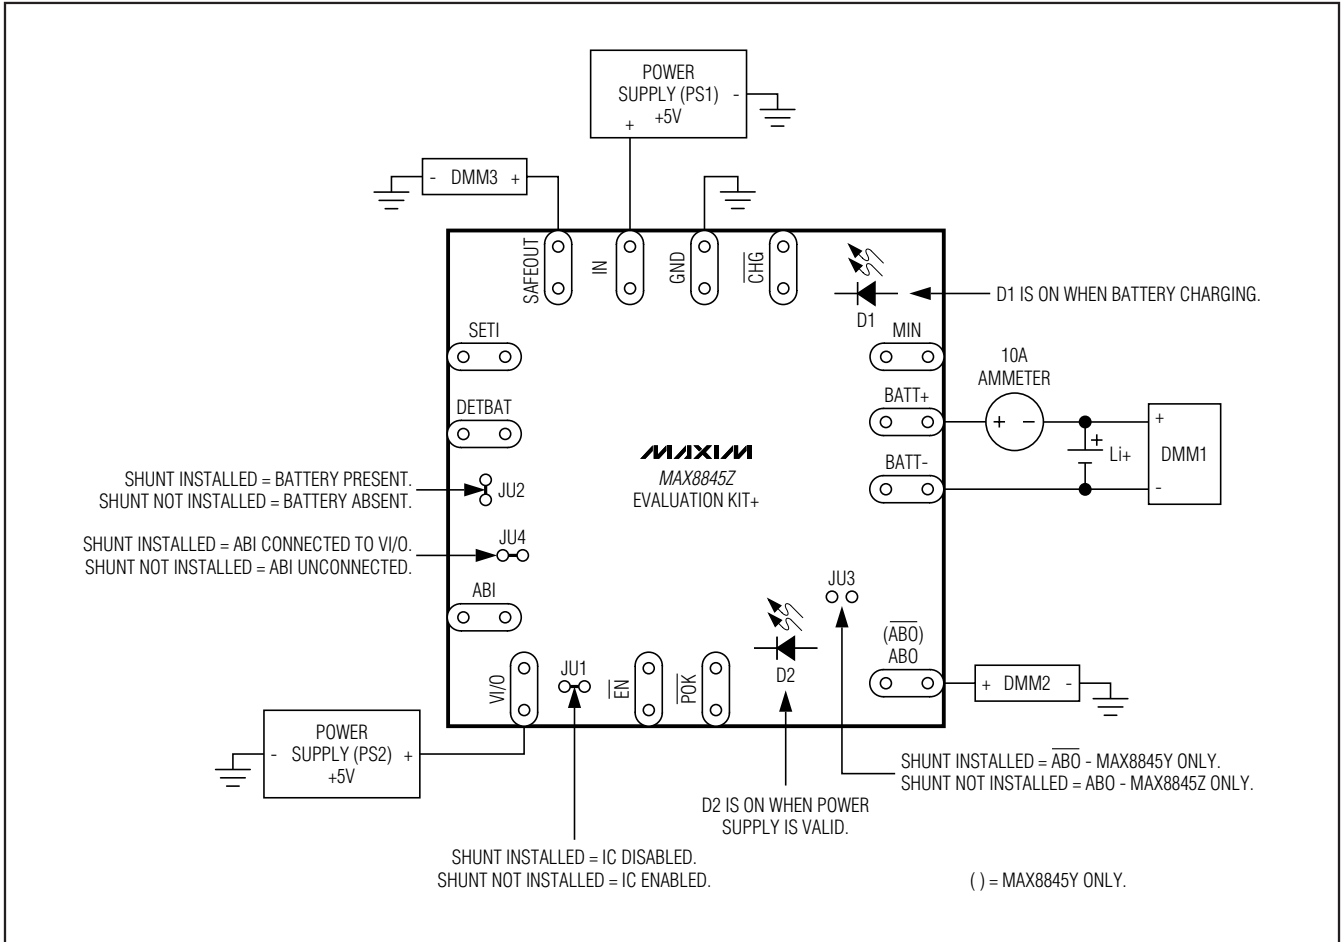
POWER SUPPLY (PS1) +5V
+
-

- DMM3 +

SAFEOUT
IN
GND
$\overline{CHG}$

D1
D1 IS ON WHEN BATTERY CHARGING.

SETI
MIN
10A AMMETER
+ -
DETBAT
BATT+
+
Li+
DMM1
+
-
BATT-

MAXIM
MAX8845Z
EVALUATION KIT+

SHUNT INSTALLED = BATTERY PRESENT.
SHUNT NOT INSTALLED = BATTERY ABSENT.
JU2

SHUNT INSTALLED = ABI CONNECTED TO VI/O.
SHUNT NOT INSTALLED = ABI UNCONNECTED.
JU4

ABI
JU3
($\overline{ABO}$)
ABO
+ DMM2 -

VI/O
JU1
$\overline{EN}$
$\overline{POK}$
D2

POWER SUPPLY (PS2) +5V
- +

SHUNT INSTALLED = $\overline{ABO}$ - MAX8845Y ONLY.
SHUNT NOT INSTALLED = ABO - MAX8845Z ONLY.

D2 IS ON WHEN POWER SUPPLY IS VALID.

SHUNT INSTALLED = IC DISABLED.
SHUNT NOT INSTALLED = IC ENABLED.

( ) = MAX8845Y ONLY.